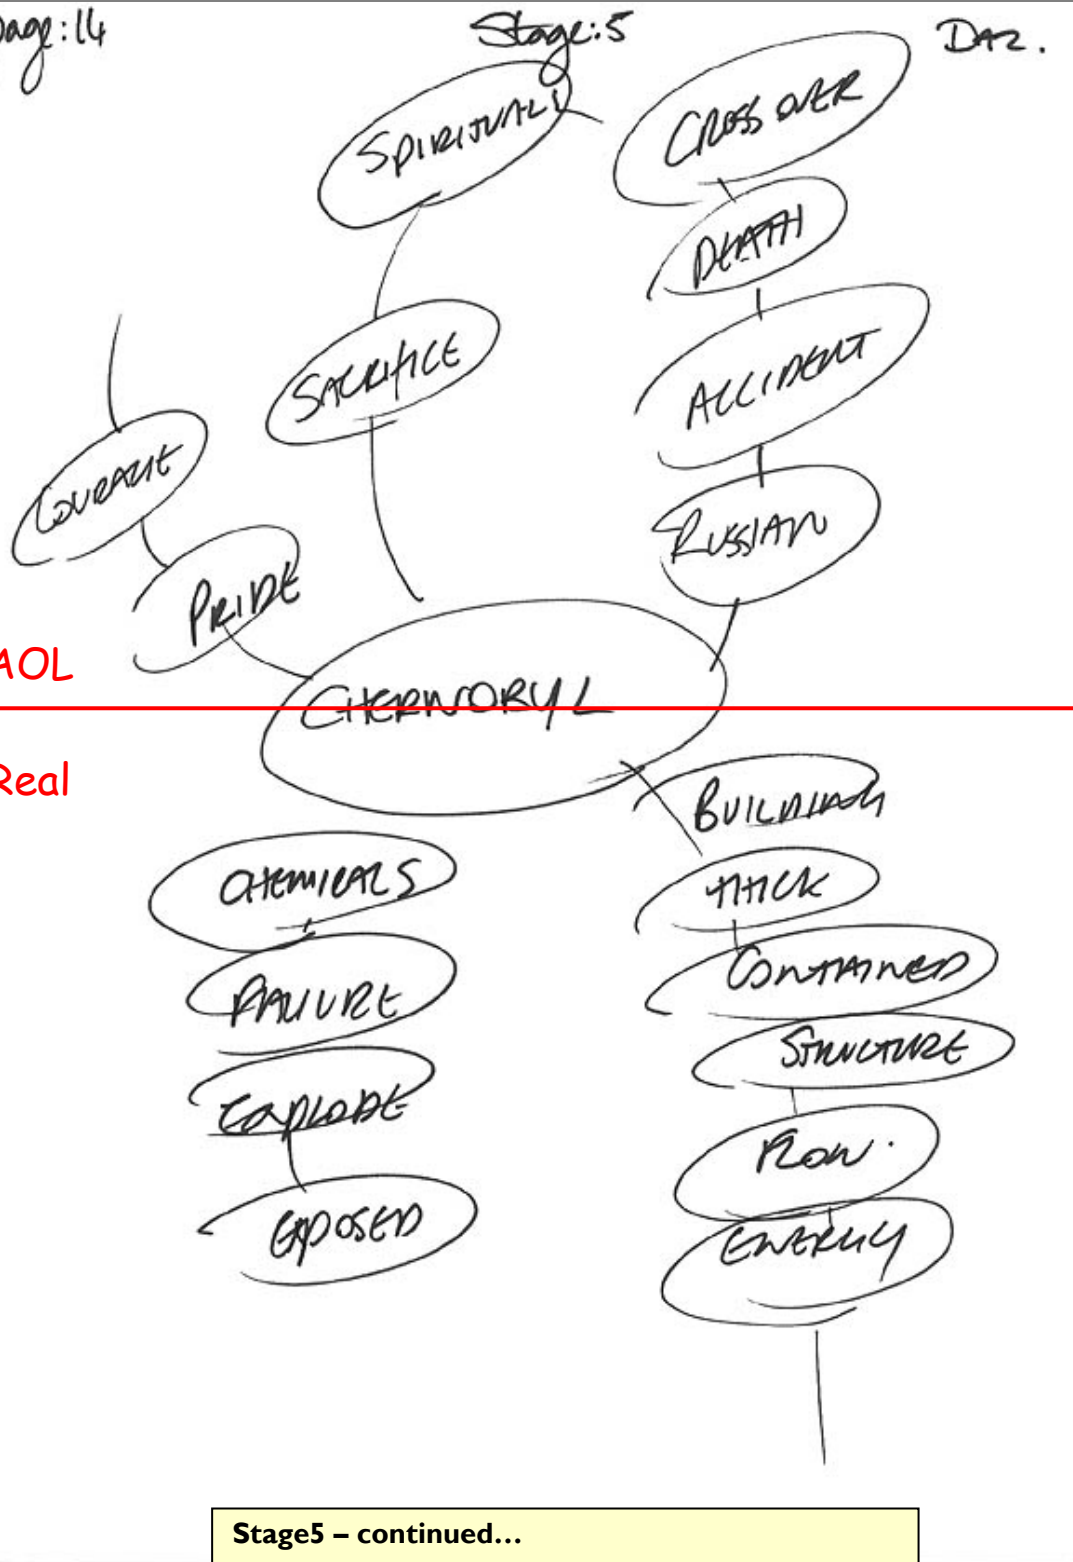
Page:14

Stage:5

Daz.

SPIRITUALLY

CROSS OVER

DEATH

SACRIFICE

ACCIDENT

COURAGE

RUSSIAN

PRIDE

AOL

CHERNOBYL

Real

BUILDING

CHEMICALS

THICK

FAILURE

CONTAINED

STRUCTURE

EXPLODE

FLOW.

EXPOSED

ENERGY

Stage5 – continued…